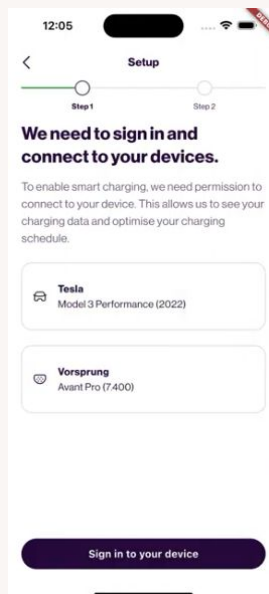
12:05

DEBUG

<

Setup

Step 1

Step 2

We need to sign in and connect to your devices.

To enable smart charging, we need permission to connect to your device. This allows us to see your charging data and optimise your charging schedule.

Tesla
Model 3 Performance (2022)

Vorsprung
Avant Pro (7.400)

Sign in to your device